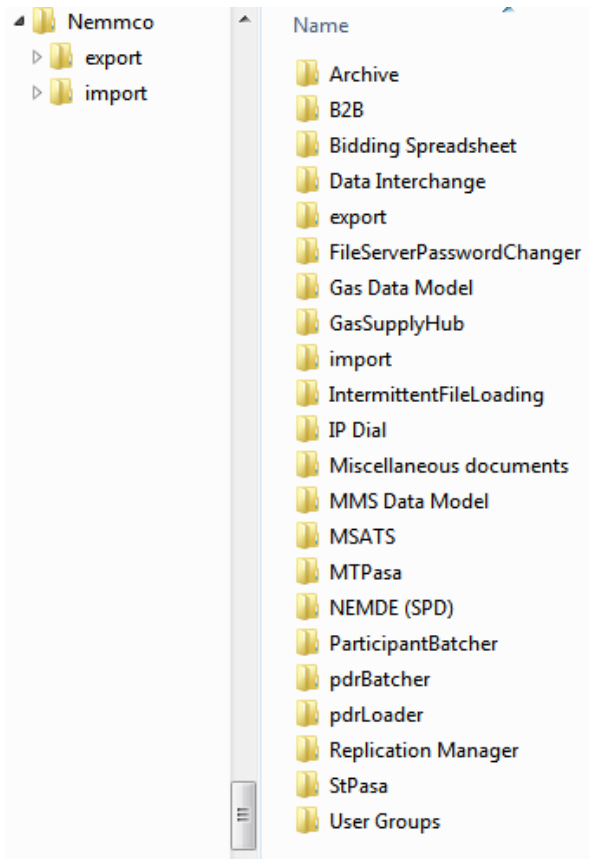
Nemmco
export
import

Name

Archive
B2B
Bidding Spreadsheet
Data Interchange
export
FileServerPasswordChanger
Gas Data Model
GasSupplyHub
import
IntermittentFileLoading
IP Dial
Miscellaneous documents
MMS Data Model
MSATS
MTPasa
NEMDE (SPD)
ParticipantBatcher
pdrBatcher
pdrLoader
Replication Manager
StPasa
User Groups